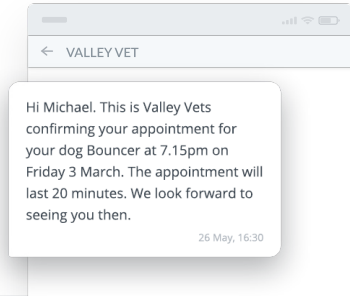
← VALLEY VET

Hi Michael. This is Valley Vets confirming your appointment for your dog Bouncer at 7.15pm on Friday 3 March. The appointment will last 20 minutes. We look forward to seeing you then.

26 May, 16:30